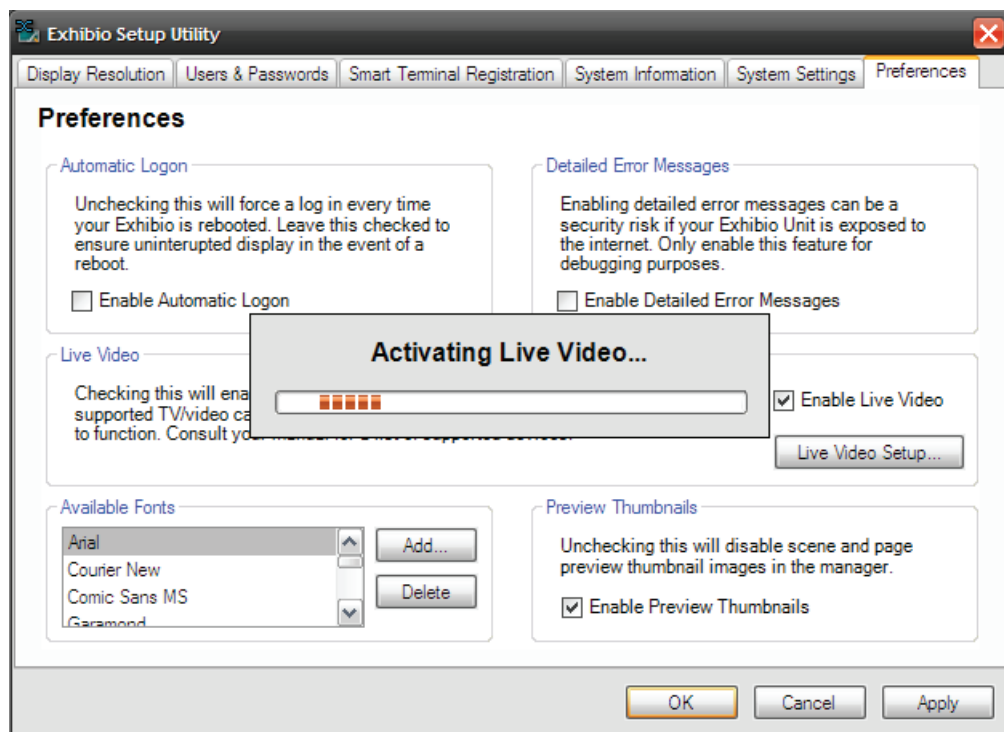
Exhibio Setup Utility

Display Resolution | Users & Passwords | Smart Terminal Registration | System Information | System Settings | Preferences

Preferences

Automatic Logon

Unchecking this will force a log in every time your Exhibio is rebooted. Leave this checked to ensure uninterupted display in the event of a reboot.

Enable Automatic Logon

Detailed Error Messages

Enabling detailed error messages can be a security risk if your Exhibio Unit is exposed to the internet. Only enable this feature for debugging purposes.

Enable Detailed Error Messages

Live Video

Checking this will ena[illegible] supported TV/video ca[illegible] to function. Consult you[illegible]

Activating Live Video...

Enable Live Video

Live Video Setup...

Available Fonts

Arial
Courier New
Comic Sans MS
Garamond

Add...

Delete

Preview Thumbnails

Unchecking this will disable scene and page preview thumbnail images in the manager.

Enable Preview Thumbnails

OK

Cancel

Apply